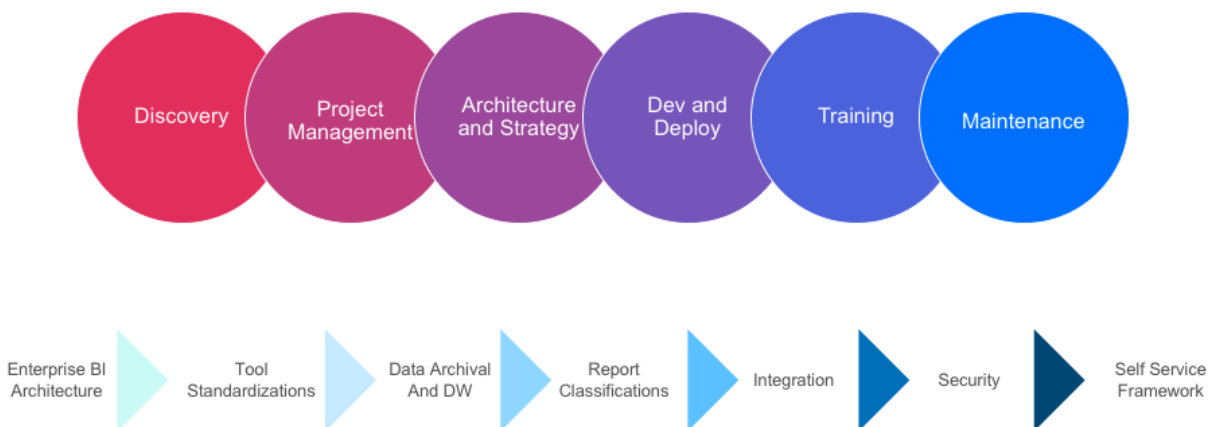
Discovery

Project Management

Architecture and Strategy

Dev and Deploy

Training

Maintenance

Enterprise BI Architecture

Tool Standardizations

Data Archival And DW

Report Classifications

Integration

Security

Self Service Framework